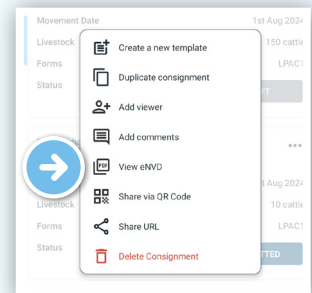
Movement Date
1st Aug 2024
Livestock
150 cattle
Forms
LPAC1
Status

Create a new template
Duplicate consignment
Add viewer
Add comments
View eNVD
Share via QR Code
Share URL
Delete Consignment

1 Aug 2024
Livestock
10 cattle
Forms
LPAC1
Status
TTED